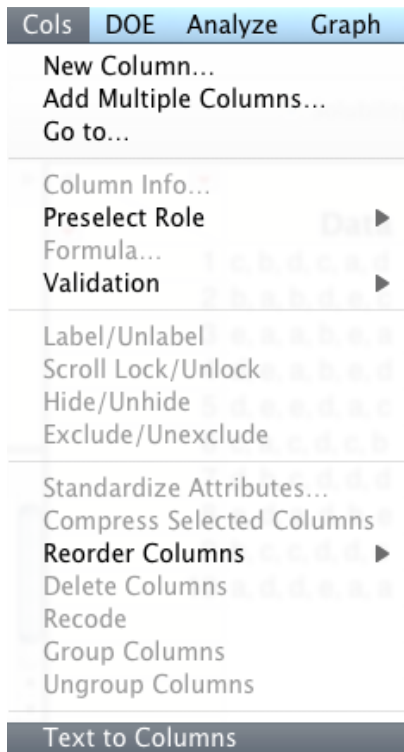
Cols DOE Analyze Graph

New Column...
Add Multiple Columns...
Go to...

Column Info...
Preselect Role
Formula...
Validation

Label/Unlabel
Scroll Lock/Unlock
Hide/Unhide
Exclude/Unexclude

Standardize Attributes...
Compress Selected Columns
Reorder Columns
Delete Columns
Recode
Group Columns
Ungroup Columns

Text to Columns